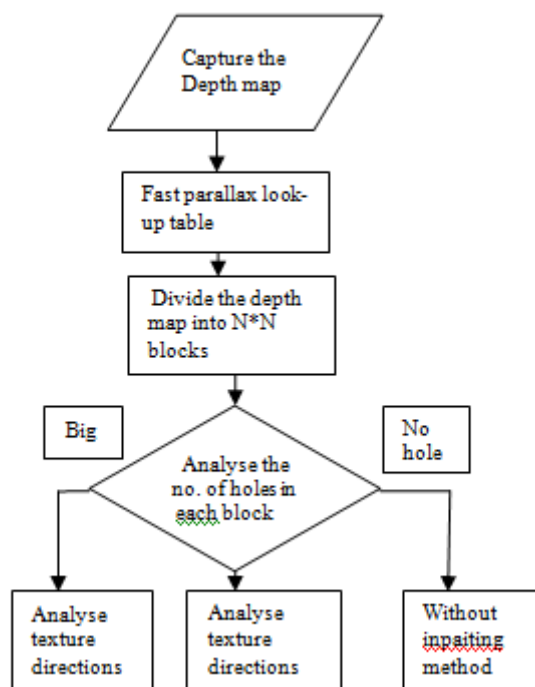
Capture the Depth map

Fast parallax look-up table

Divide the depth map into N*N blocks

Big

No hole

Analyse the no. of holes in each block

Analyse texture directions

Analyse texture directions

Without inpaiting method